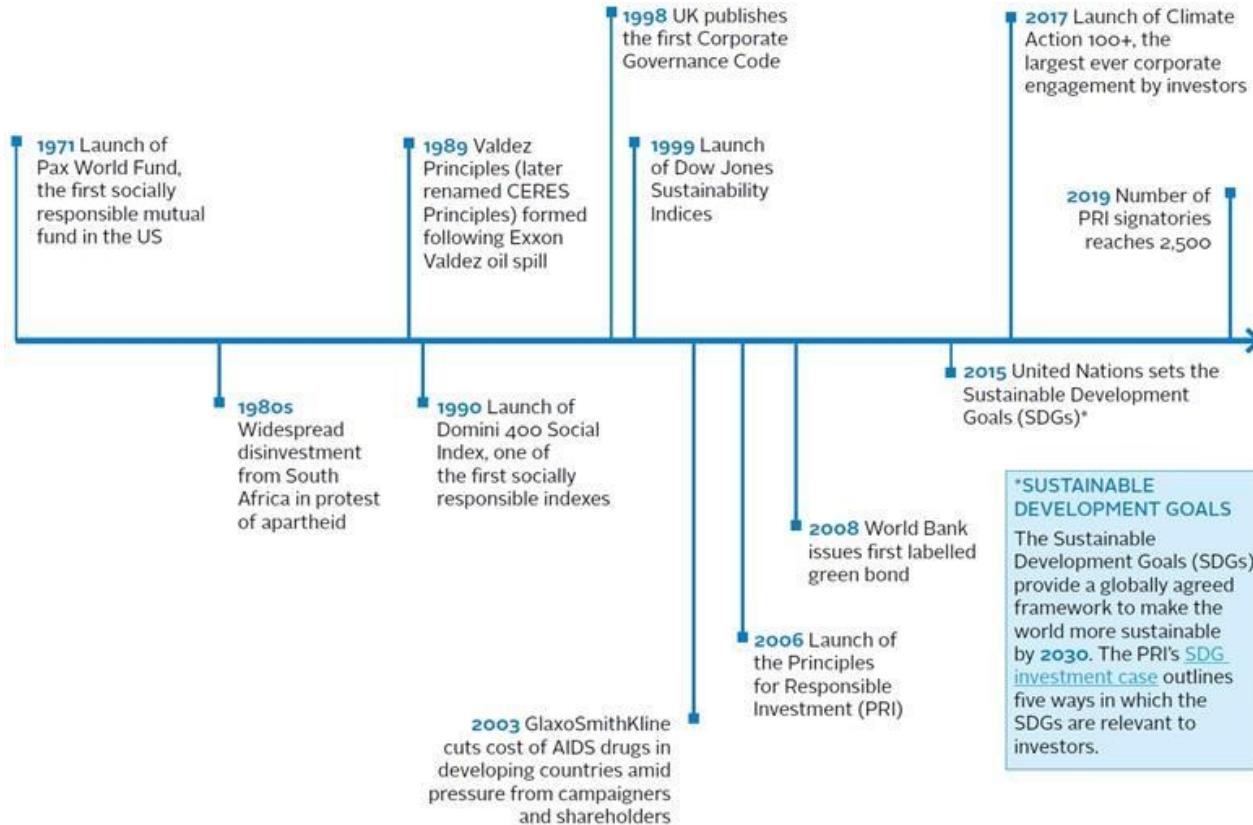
1971 Launch of Pax World Fund, the first socially responsible mutual fund in the US

1980s Widespread disinvestment from South Africa in protest of apartheid

1989 Valdez Principles (later renamed CERES Principles) formed following Exxon Valdez oil spill

1990 Launch of Domini 400 Social Index, one of the first socially responsible indexes

1998 UK publishes the first Corporate Governance Code

1999 Launch of Dow Jones Sustainability Indices

2003 GlaxoSmithKline cuts cost of AIDS drugs in developing countries amid pressure from campaigners and shareholders

2006 Launch of the Principles for Responsible Investment (PRI)

2008 World Bank issues first labelled green bond

2015 United Nations sets the Sustainable Development Goals (SDGs)*

2017 Launch of Climate Action 100+, the largest ever corporate engagement by investors

2019 Number of PRI signatories reaches 2,500

*SUSTAINABLE DEVELOPMENT GOALS

The Sustainable Development Goals (SDGs) provide a globally agreed framework to make the world more sustainable by 2030. The PRI's SDG investment case outlines five ways in which the SDGs are relevant to investors.